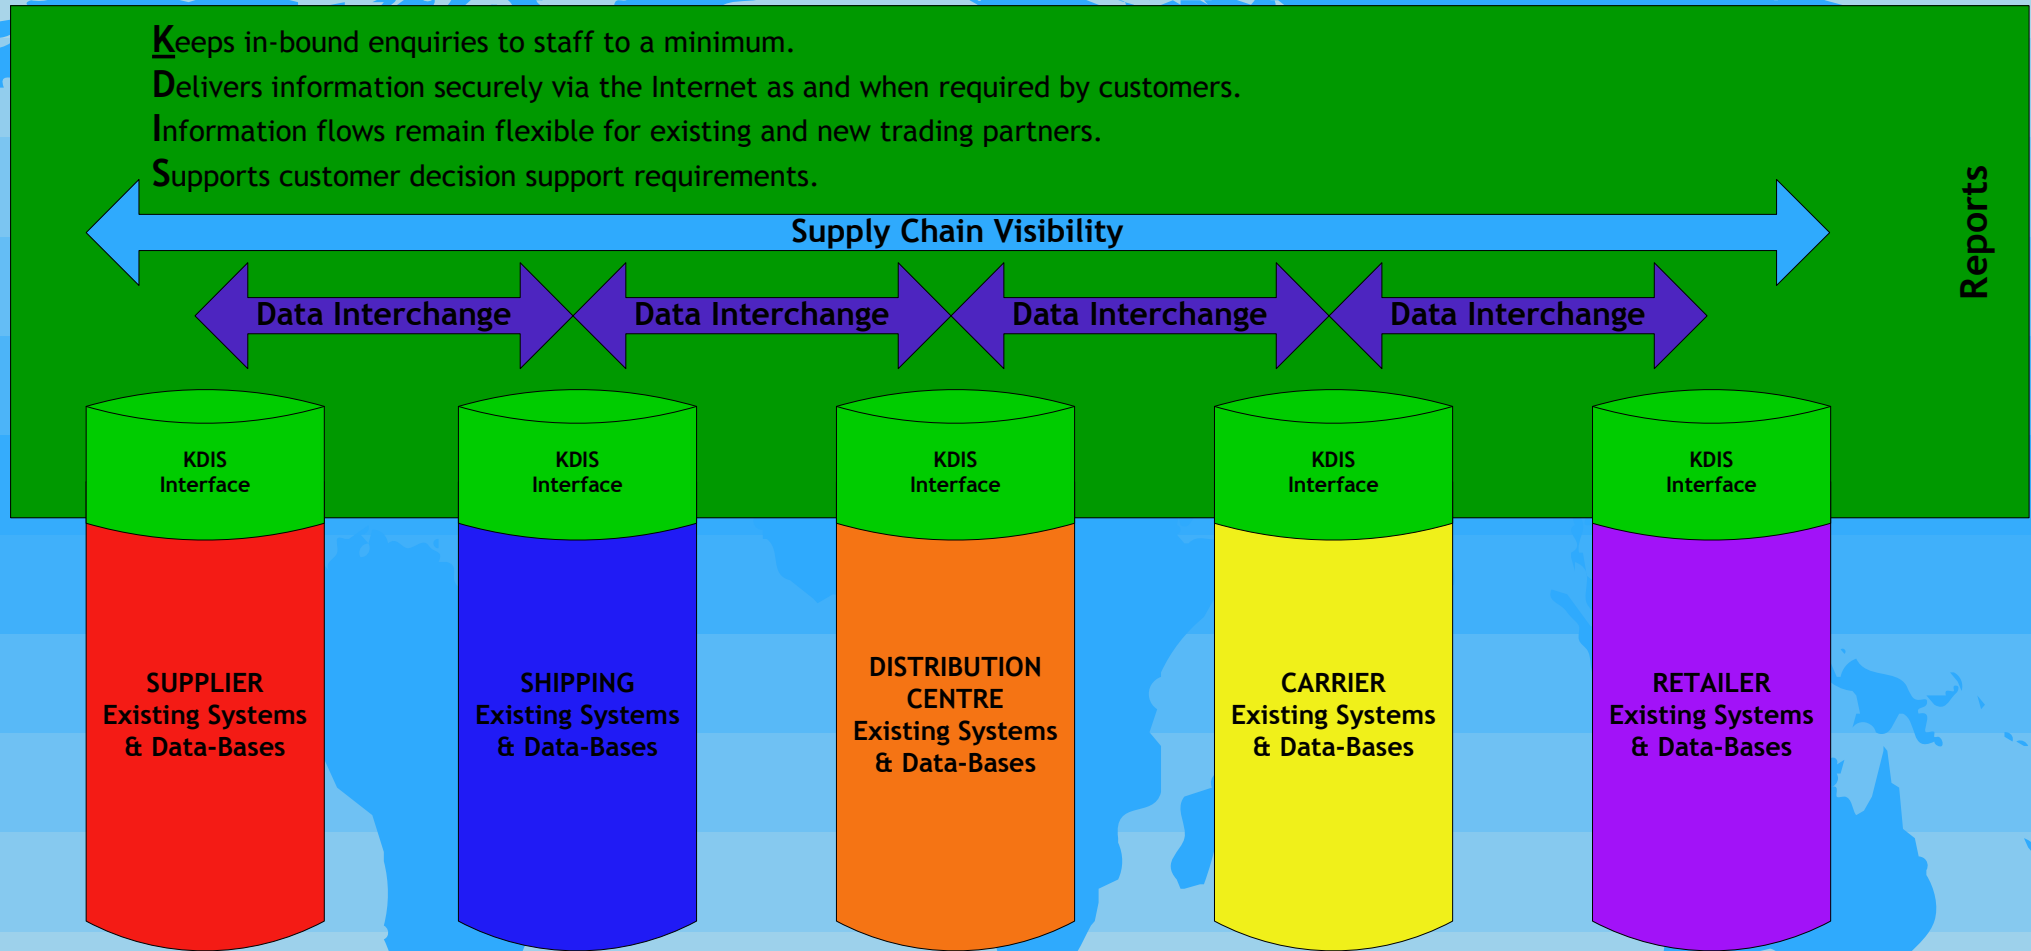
Keeps in-bound enquiries to staff to a minimum.
Delivers information securely via the Internet as and when required by customers.
Information flows remain flexible for existing and new trading partners.
Supports customer decision support requirements.

Supply Chain Visibility

Reports

Data Interchange

Data Interchange

Data Interchange

Data Interchange

KDIS Interface

SUPPLIER Existing Systems & Data-Bases

KDIS Interface

SHIPPING Existing Systems & Data-Bases

KDIS Interface

DISTRIBUTION CENTRE Existing Systems & Data-Bases

KDIS Interface

CARRIER Existing Systems & Data-Bases

KDIS Interface

RETAILER Existing Systems & Data-Bases